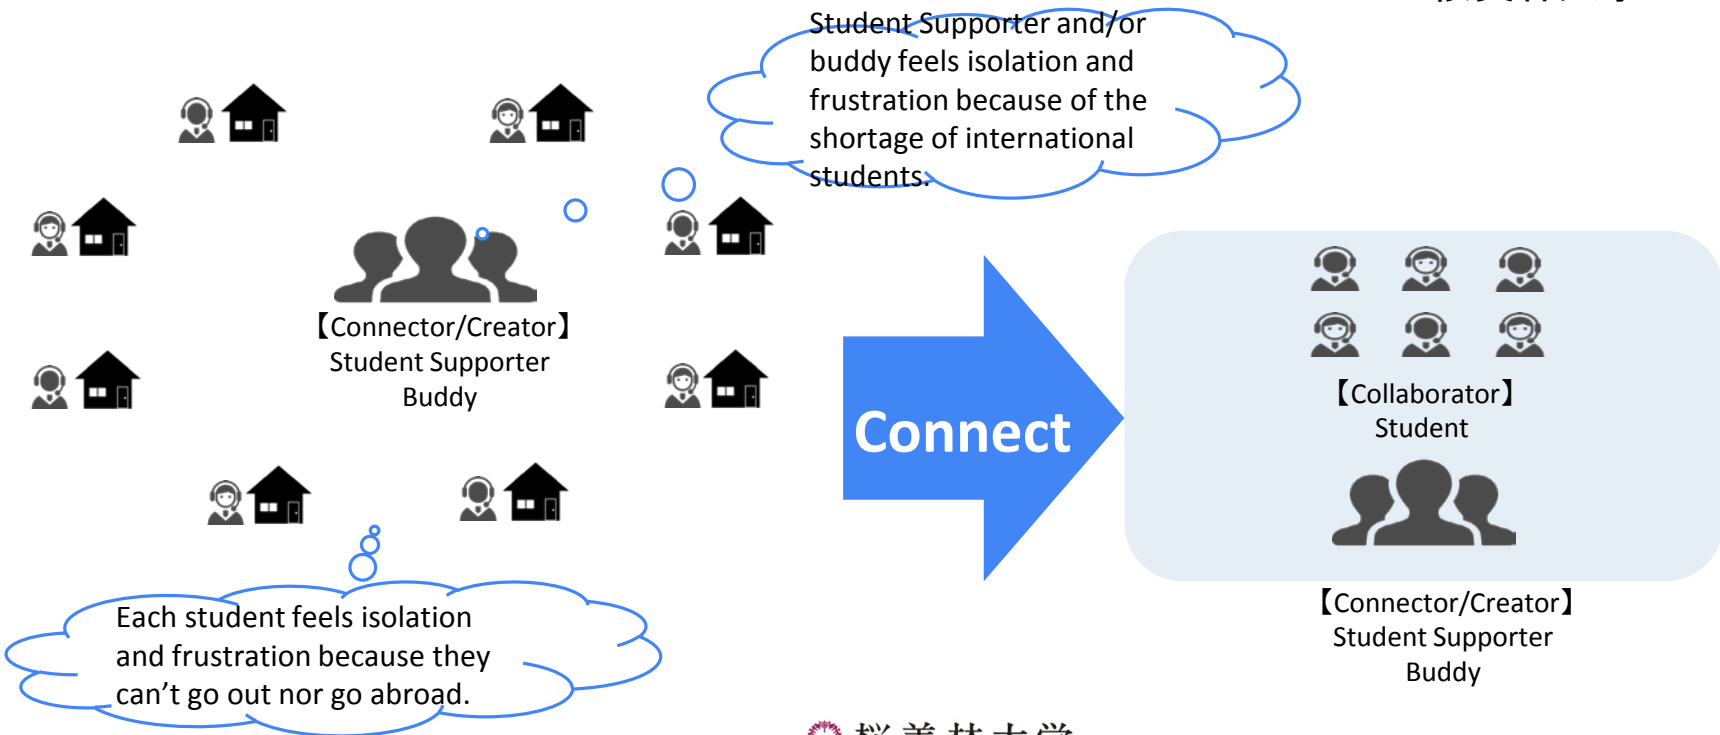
Student Supporter and/or buddy feels isolation and frustration because of the shortage of international students.

【Connector/Creator】
Student Supporter
Buddy

Connect

【Collaborator】
Student

【Connector/Creator】
Student Supporter
Buddy

Each student feels isolation and frustration because they can’t go out nor go abroad.

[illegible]